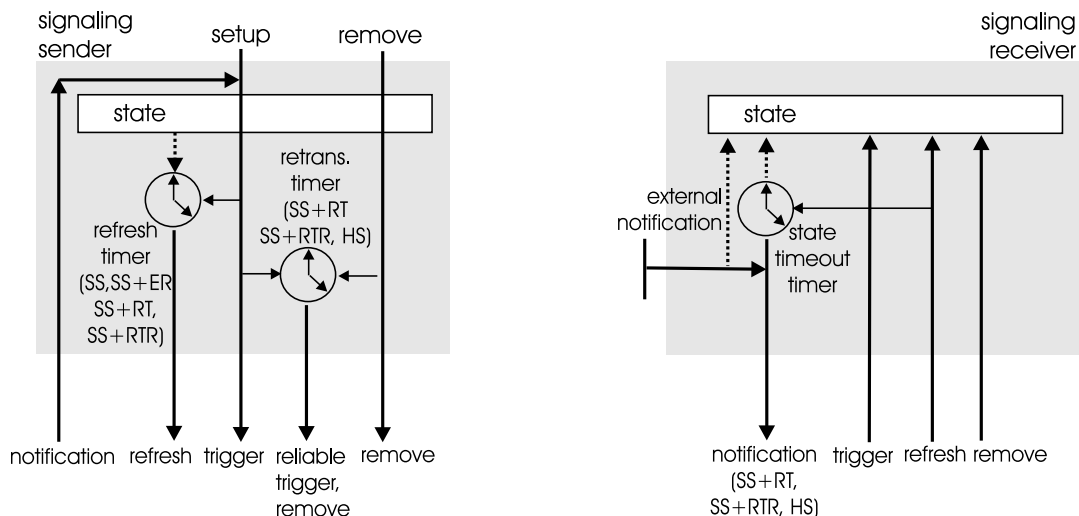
signaling sender

setup

remove

state

retrans. timer (SS+RT SS+RTR, HS)

refresh timer (SS,SS+ER SS+RT, SS+RTR)

notification

refresh

trigger

reliable trigger, remove

remove

signaling receiver

state

external notification

state timeout timer

notification (SS+RT, SS+RTR, HS)

trigger

refresh

remove